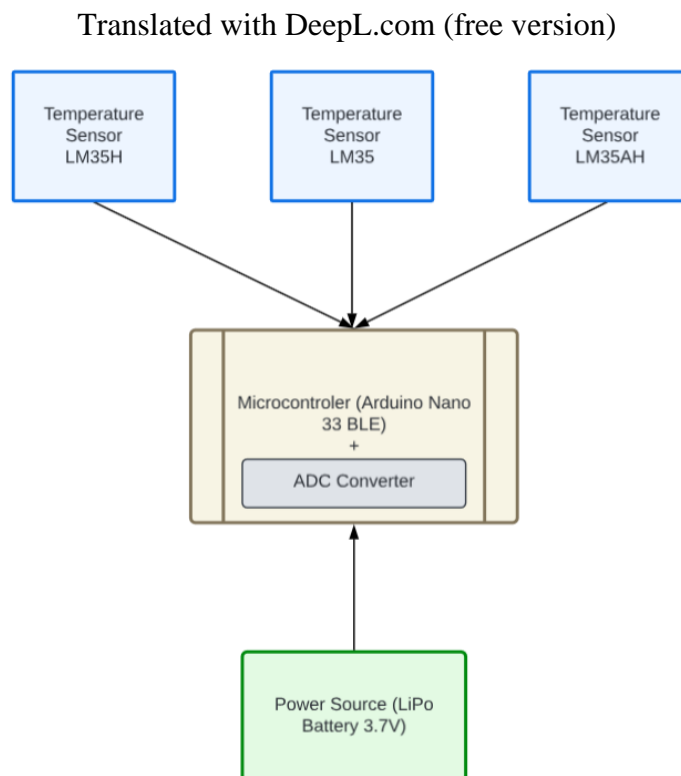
Translated with DeepL.com (free version)

Temperature Sensor LM35H

Temperature Sensor LM35

Temperature Sensor LM35AH

Microcontroler (Arduino Nano 33 BLE) +

ADC Converter

Power Source (LiPo Battery 3.7V)